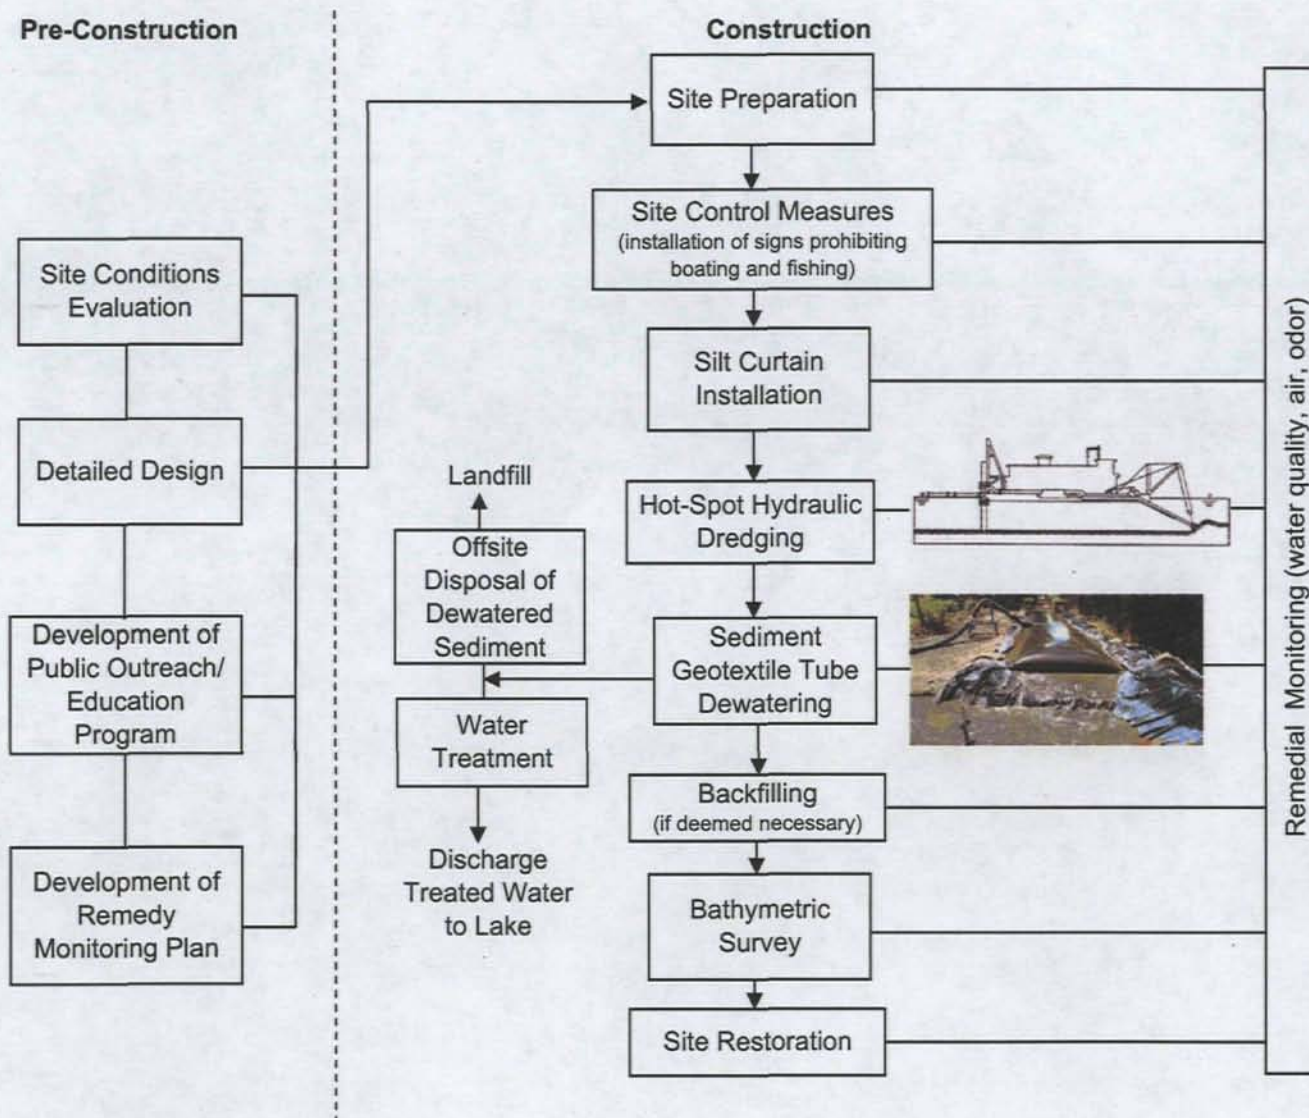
Pre-Construction

Site Conditions Evaluation

Detailed Design

Development of Public Outreach/ Education Program

Development of Remedy Monitoring Plan

Construction

Site Preparation

Site Control Measures (installation of signs prohibiting boating and fishing)

Silt Curtain Installation

Hot-Spot Hydraulic Dredging

Sediment Geotextile Tube Dewatering

Backfilling (if deemed necessary)

Bathymetric Survey

Site Restoration

Landfill

Offsite Disposal of Dewatered Sediment

Water Treatment

Discharge Treated Water to Lake

Remedial Monitoring (water quality, air, odor)